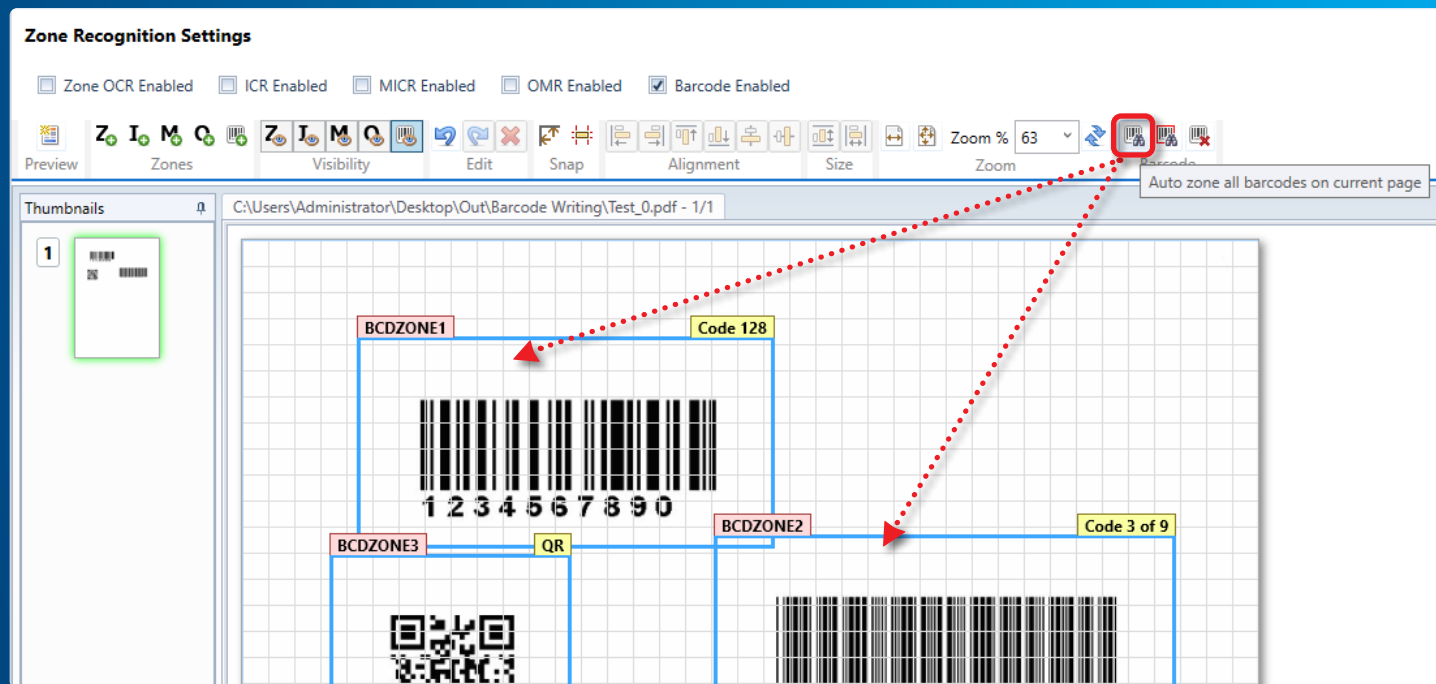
Zone Recognition Settings

Zone OCR Enabled ICR Enabled MICR Enabled OMR Enabled Barcode Enabled

Preview Zones Visibility Edit Snap Alignment Size Zoom % 63 Zoom Barcode

Auto zone all barcodes on current page

Thumbnails

1

C:\Users\Administrator\Desktop\Out\Barcode Writing\Test_0.pdf - 1/1

BCDZONE1

Code 128

1234567890

BCDZONE3

QR

BCDZONE2

Code 3 of 9